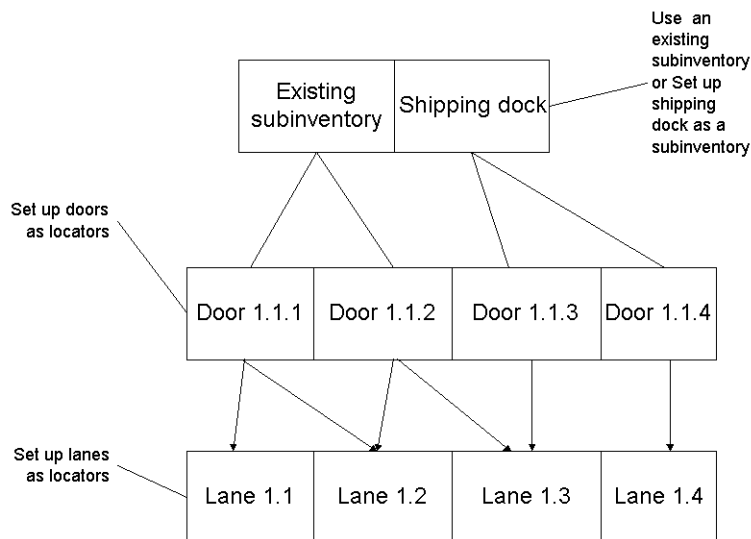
Use an existing subinventory or Set up shipping dock as a subinventory

Existing subinventory

Shipping dock

Set up doors as locators

Door 1.1.1

Door 1.1.2

Door 1.1.3

Door 1.1.4

Set up lanes as locators

Lane 1.1

Lane 1.2

Lane 1.3

Lane 1.4